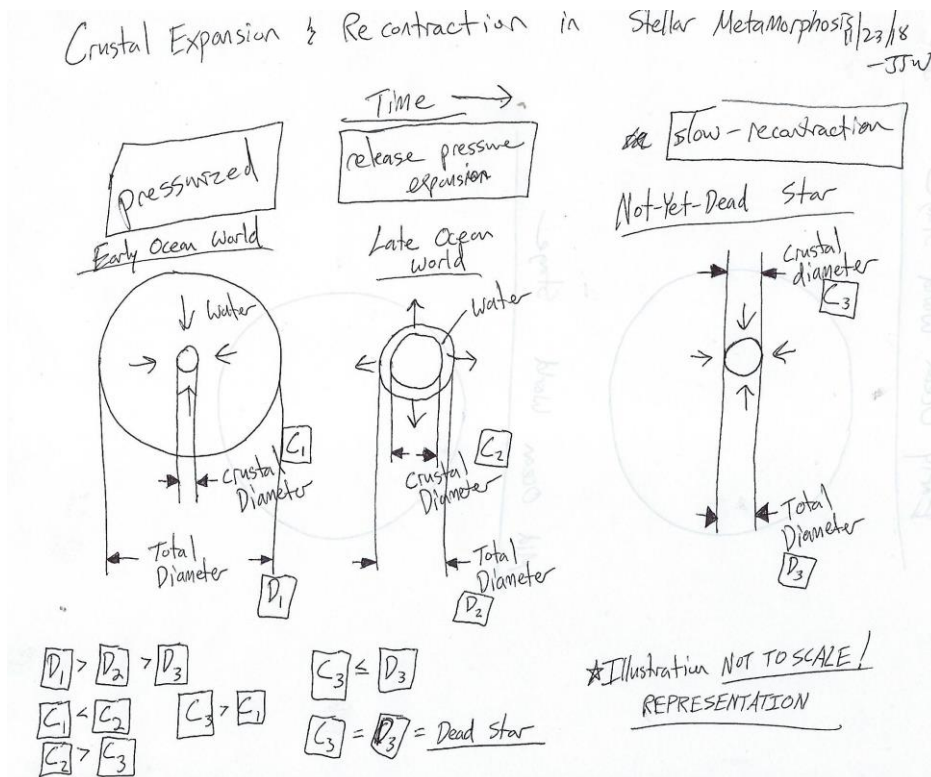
Crustal Expansion & Recontraction in Stellar Metamorphosis 11/23/18
-JJW

Time →

pressurized

release pressure expansion

slow - recontraction

Early Ocean World

Late Ocean World

Not-Yet-Dead Star

Water

Water

Crustal diameter

$C_3$

$C_1$

Crustal Diameter

$C_2$

Crustal Diameter

Total Diameter

Total Diameter

$D_1$

Total Diameter

$D_2$

Total Diameter

$D_3$

$D_1 > D_2 > D_3$

$C_1 < C_2$

$C_3 > C_1$

$C_2 > C_3$

$C_3 \leq D_3$

$C_3 = D_3$ = Dead Star

★Illustration NOT TO SCALE!
REPRESENTATION